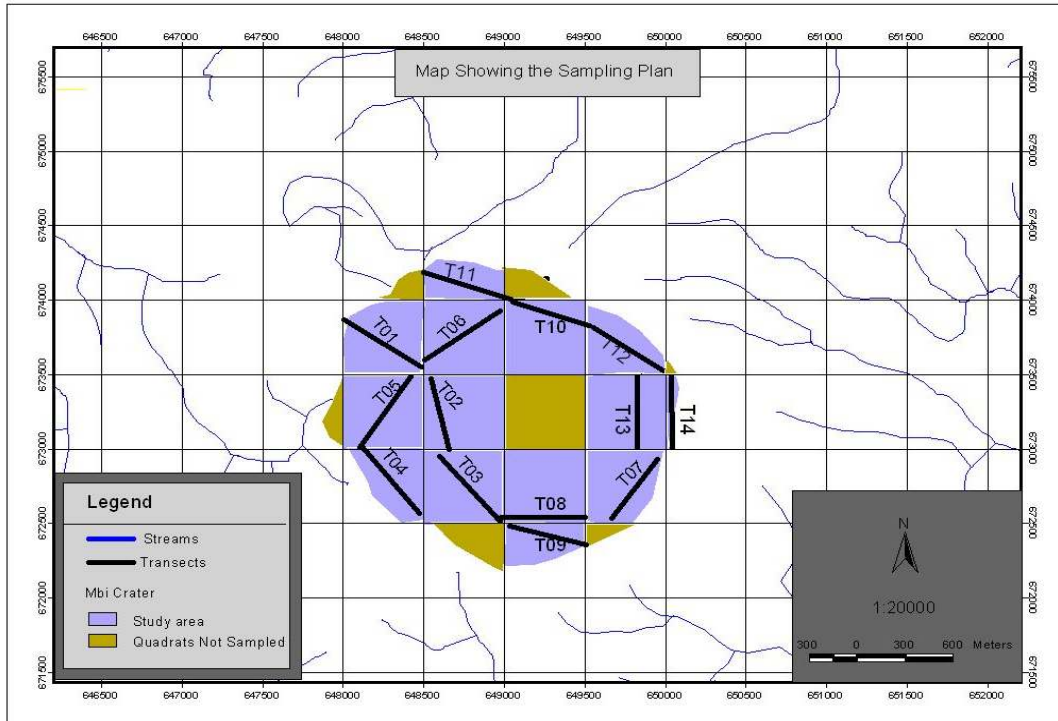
646500 647000 647500 648000 648500 649000 649500 650000 650500 651000 651500 652000

Map Showing the Sampling Plan

675500
675000
674500
674000
673500
673000
672500
672000
671500

675500
675000
674500
674000
673500
673000
672500
672000
671500

T11
T01
T06
T10
T12
T05
T02
T13
T14
T04
T03
T07
T08
T09

Legend
Streams
Transects
Mbi Crater
Study area
Quadrats Not Sampled

N
1:20000
300 0 300 600 Meters

646500 647000 647500 648000 648500 649000 649500 650000 650500 651000 651500 652000